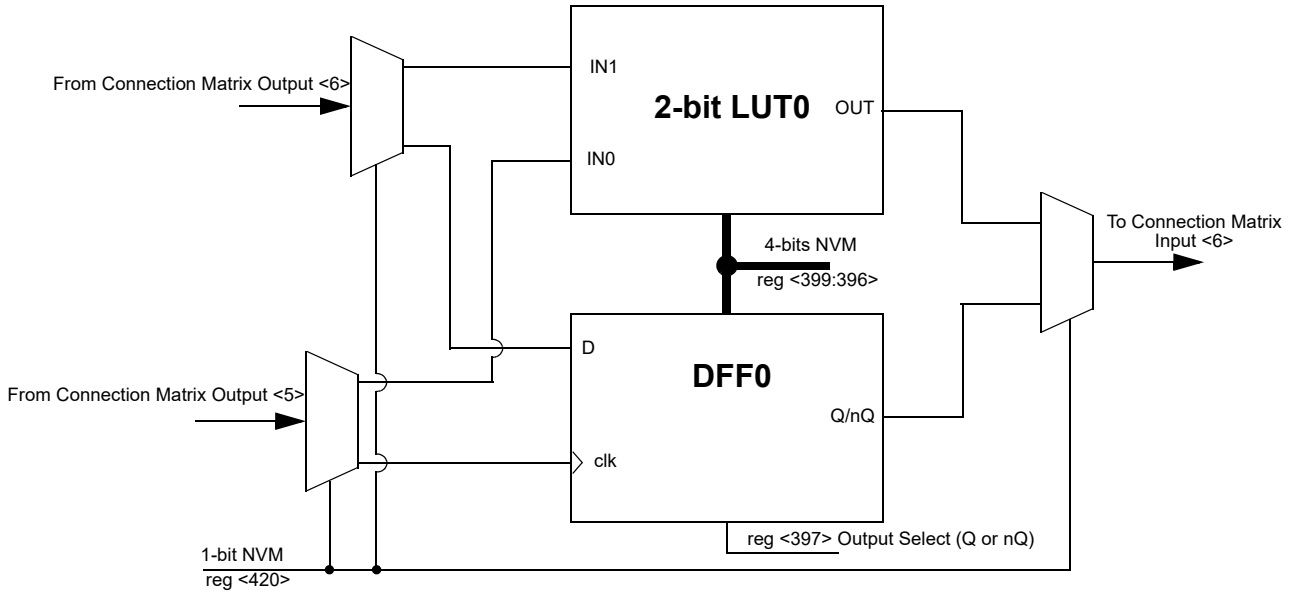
From Connection Matrix Output <6>

IN1

2-bit LUT0

OUT

IN0

To Connection Matrix Input <6>

4-bits NVM

reg <399:396>

D

DFF0

From Connection Matrix Output <5>

Q/nQ

clk

reg <397> Output Select (Q or nQ)

1-bit NVM

reg <420>